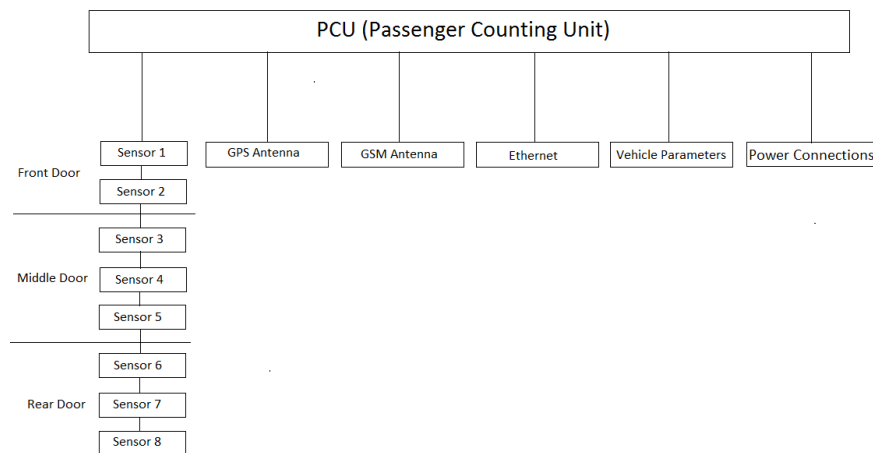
PCU (Passenger Counting Unit)

Sensor 1

GPS Antenna

GSM Antenna

Ethernet

Vehicle Parameters

Power Connections

Front Door

Sensor 2

Sensor 3

Middle Door

Sensor 4

Sensor 5

Sensor 6

Rear Door

Sensor 7

Sensor 8